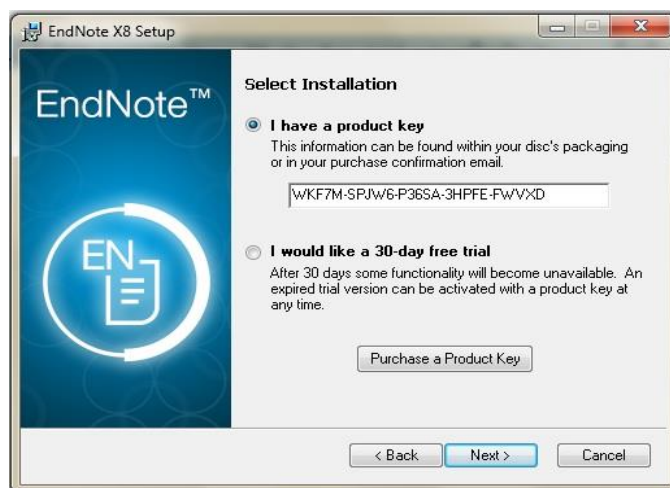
EndNote X8 Setup

EndNote™

EN

Select Installation

I have a product key
This information can be found within your disc's packaging or in your purchase confirmation email.

WKF7M-SPJW6-P36SA-3HPFE-FWVXD

I would like a 30-day free trial
After 30 days some functionality will become unavailable. An expired trial version can be activated with a product key at any time.

Purchase a Product Key

< Back | Next > | Cancel